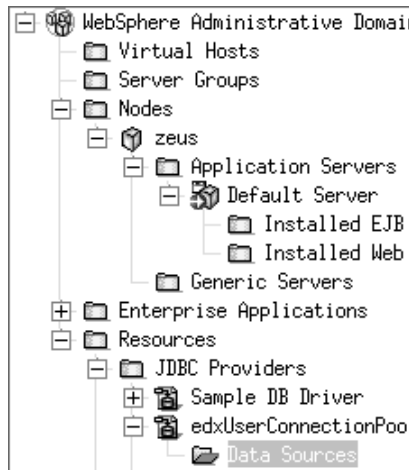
WebSphere Administrative Domain
Virtual Hosts
Server Groups
Nodes
zeus
Application Servers
Default Server
Installed EJB
Installed Web
Generic Servers
Enterprise Applications
Resources
JDBC Providers
Sample DB Driver
edxUserConnectionPoo
Data Sources